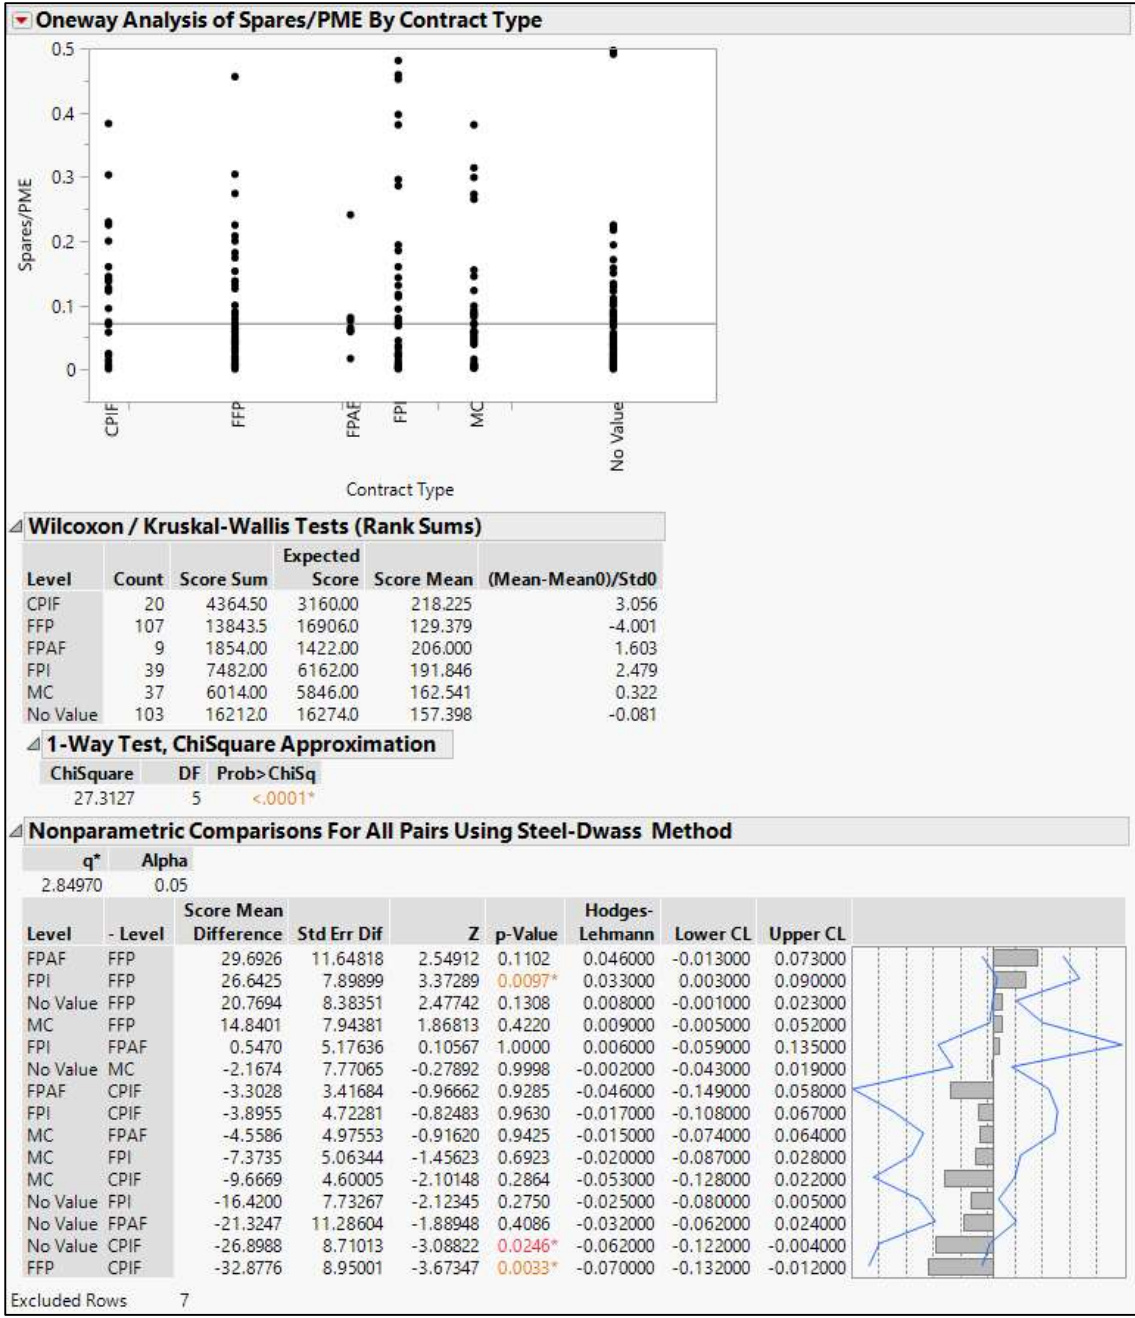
Oneway Analysis of Spares/PME By Contract Type

0.5
0.4
0.3
0.2
0.1
0

Spares/PME

CPIF
FFP
FPAF
FPI
MC
No Value

Contract Type

Wilcoxon / Kruskal-Wallis Tests (Rank Sums)

| Level | Count | Score Sum | Expected Score | Score Mean | (Mean-Mean0)/Std0 |
|---|---|---|---|---|---|
| CPIF | 20 | 4364.50 | 3160.00 | 218.225 | 3.056 |
| FFP | 107 | 13843.5 | 16906.0 | 129.379 | -4.001 |
| FPAF | 9 | 1854.00 | 1422.00 | 206.000 | 1.603 |
| FPI | 39 | 7482.00 | 6162.00 | 191.846 | 2.479 |
| MC | 37 | 6014.00 | 5846.00 | 162.541 | 0.322 |
| No Value | 103 | 16212.0 | 16274.0 | 157.398 | -0.081 |

1-Way Test, ChiSquare Approximation

| ChiSquare | DF | Prob>ChiSq |
|---|---|---|
| 27.3127 | 5 | <.0001* |

Nonparametric Comparisons For All Pairs Using Steel-Dwass Method

| q* | Alpha |
|---|---|
| 2.84970 | 0.05 |

| Level | - Level | Score Mean Difference | Std Err Dif | Z | p-Value | Hodges-Lehmann | Lower CL | Upper CL |
|---|---|---|---|---|---|---|---|---|
| FPAF | FFP | 29.6926 | 11.64818 | 2.54912 | 0.1102 | 0.046000 | -0.013000 | 0.073000 |
| FPI | FFP | 26.6425 | 7.89899 | 3.37289 | 0.0097* | 0.033000 | 0.003000 | 0.090000 |
| No Value | FFP | 20.7694 | 8.38351 | 2.47742 | 0.1308 | 0.008000 | -0.001000 | 0.023000 |
| MC | FFP | 14.8401 | 7.94381 | 1.86813 | 0.4220 | 0.009000 | -0.005000 | 0.052000 |
| FPI | FPAF | 0.5470 | 5.17636 | 0.10567 | 1.0000 | 0.006000 | -0.059000 | 0.135000 |
| No Value | MC | -2.1674 | 7.77065 | -0.27892 | 0.9998 | -0.002000 | -0.043000 | 0.019000 |
| FPAF | CPIF | -3.3028 | 3.41684 | -0.96662 | 0.9285 | -0.046000 | -0.149000 | 0.058000 |
| FPI | CPIF | -3.8955 | 4.72281 | -0.82483 | 0.9630 | -0.017000 | -0.108000 | 0.067000 |
| MC | FPAF | -4.5586 | 4.97553 | -0.91620 | 0.9425 | -0.015000 | -0.074000 | 0.064000 |
| MC | FPI | -7.3735 | 5.06344 | -1.45623 | 0.6923 | -0.020000 | -0.087000 | 0.028000 |
| MC | CPIF | -9.6669 | 4.60005 | -2.10148 | 0.2864 | -0.053000 | -0.128000 | 0.022000 |
| No Value | FPI | -16.4200 | 7.73267 | -2.12345 | 0.2750 | -0.025000 | -0.080000 | 0.005000 |
| No Value | FPAF | -21.3247 | 11.28604 | -1.88948 | 0.4086 | -0.032000 | -0.062000 | 0.024000 |
| No Value | CPIF | -26.8988 | 8.71013 | -3.08822 | 0.0246* | -0.062000 | -0.122000 | -0.004000 |
| FFP | CPIF | -32.8776 | 8.95001 | -3.67347 | 0.0033* | -0.070000 | -0.132000 | -0.012000 |

Excluded Rows 7